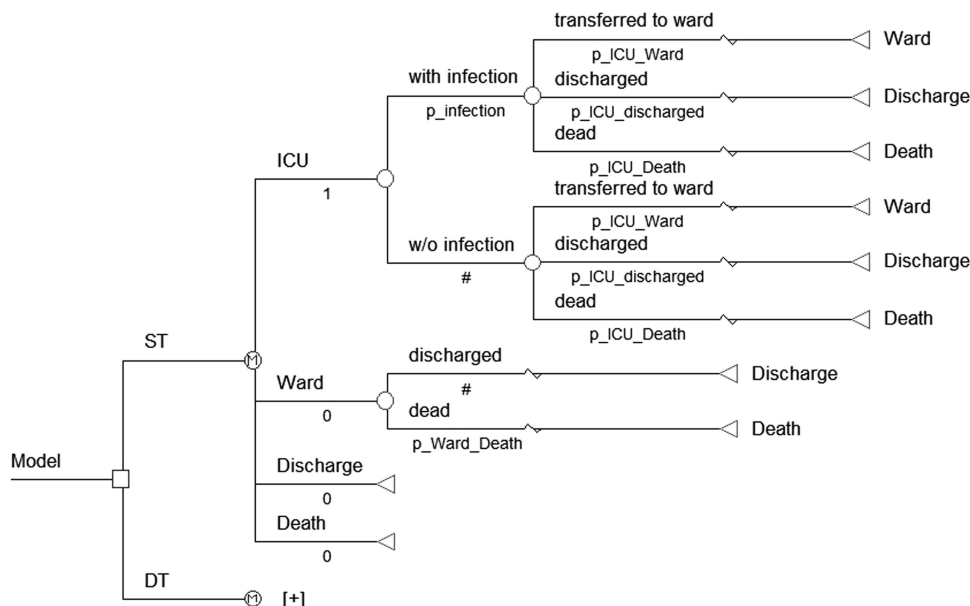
transferred to ward
p_ICU_Ward
Ward
with infection
discharged
p_infection
p_ICU_discharged
Discharge
dead
p_ICU_Death
Death
ICU
1
transferred to ward
p_ICU_Ward
Ward
w/o infection
discharged
#
p_ICU_discharged
Discharge
dead
p_ICU_Death
Death
ST
M
discharged
Ward
#
Discharge
0
dead
p_Ward_Death
Death
Model
Discharge
0
Death
0
DT
M
[+]